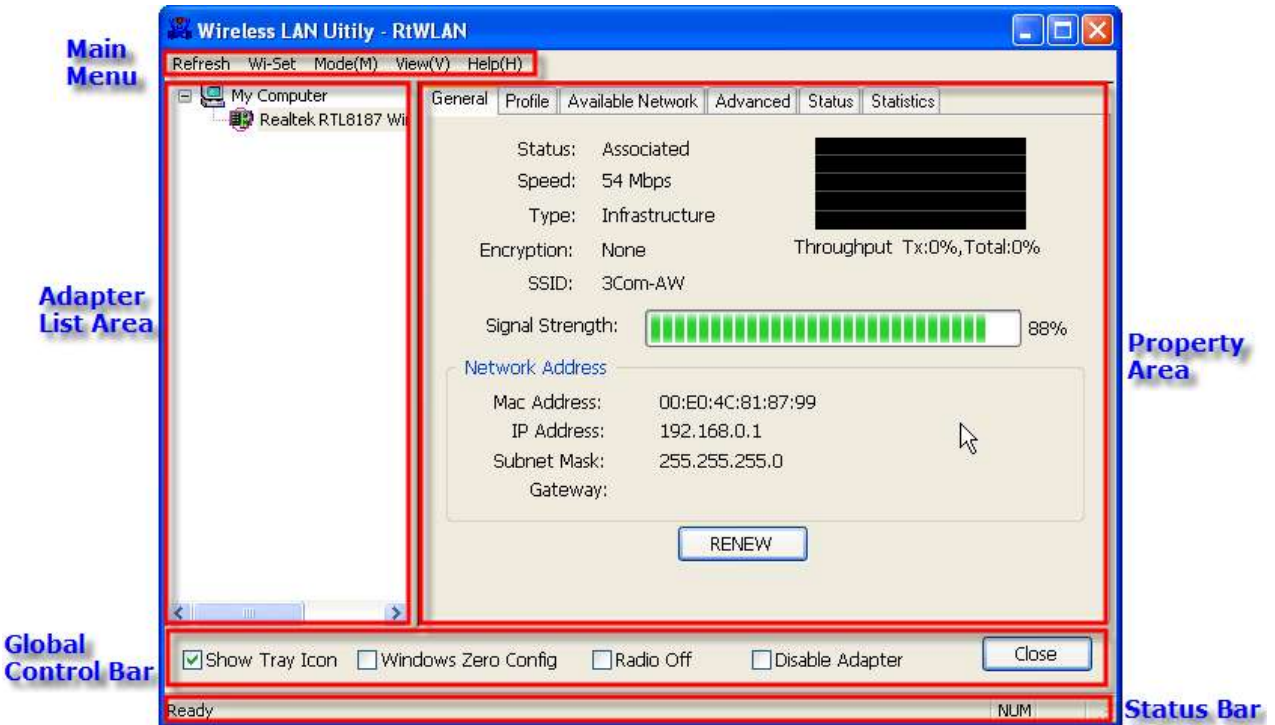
Wireless LAN Uitily - RtWLAN

Main Menu

Refresh Wi-Set Mode(M) View(V) Help(H)

My Computer
Realtek RTL8187 Wi

Adapter List Area

General | Profile | Available Network | Advanced | Status | Statistics

Status: Associated
Speed: 54 Mbps
Type: Infrastructure
Encryption: None
SSID: 3Com-AW

Throughput Tx:0%,Total:0%

Signal Strength: 88%

Network Address
Mac Address: 00:E0:4C:81:87:99
IP Address: 192.168.0.1
Subnet Mask: 255.255.255.0
Gateway:

RENEW

Property Area

Global Control Bar

☑ Show Tray Icon ☐ Windows Zero Config ☐ Radio Off ☐ Disable Adapter

Close

Ready NUM

Status Bar